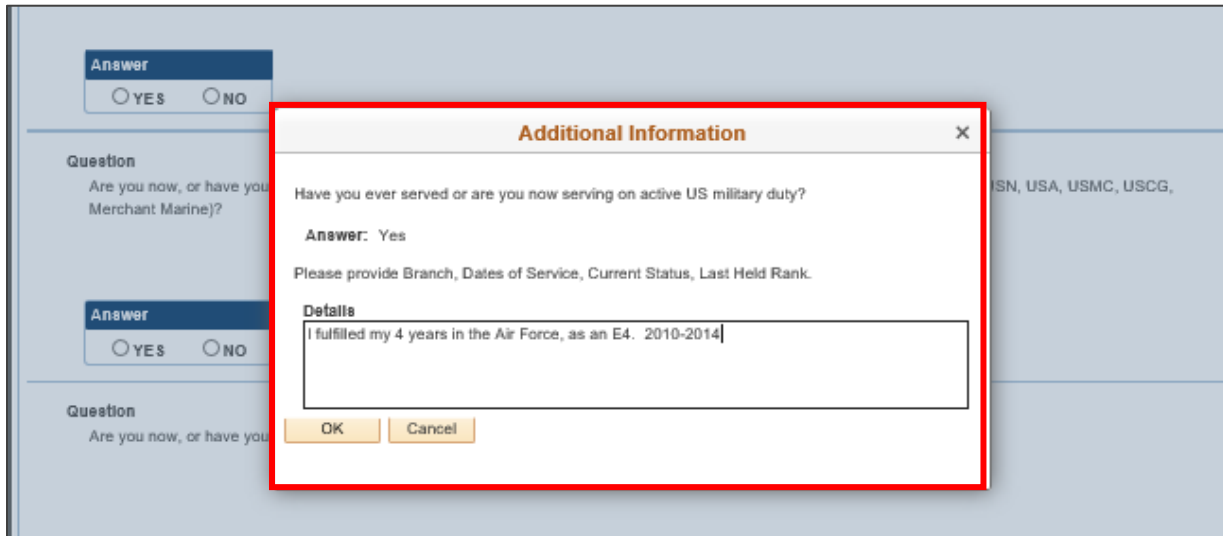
Answer
YES NO

Question
Are you now, or have you

USN, USA, USMC, USCG,

Merchant Marine)?

Answer
YES NO

Question
Are you now, or have you

Additional Information ×

Have you ever served or are you now serving on active US military duty?

Answer: Yes

Please provide Branch, Dates of Service, Current Status, Last Held Rank.

Details
I fulfilled my 4 years in the Air Force, as an E4. 2010-2014

OK Cancel